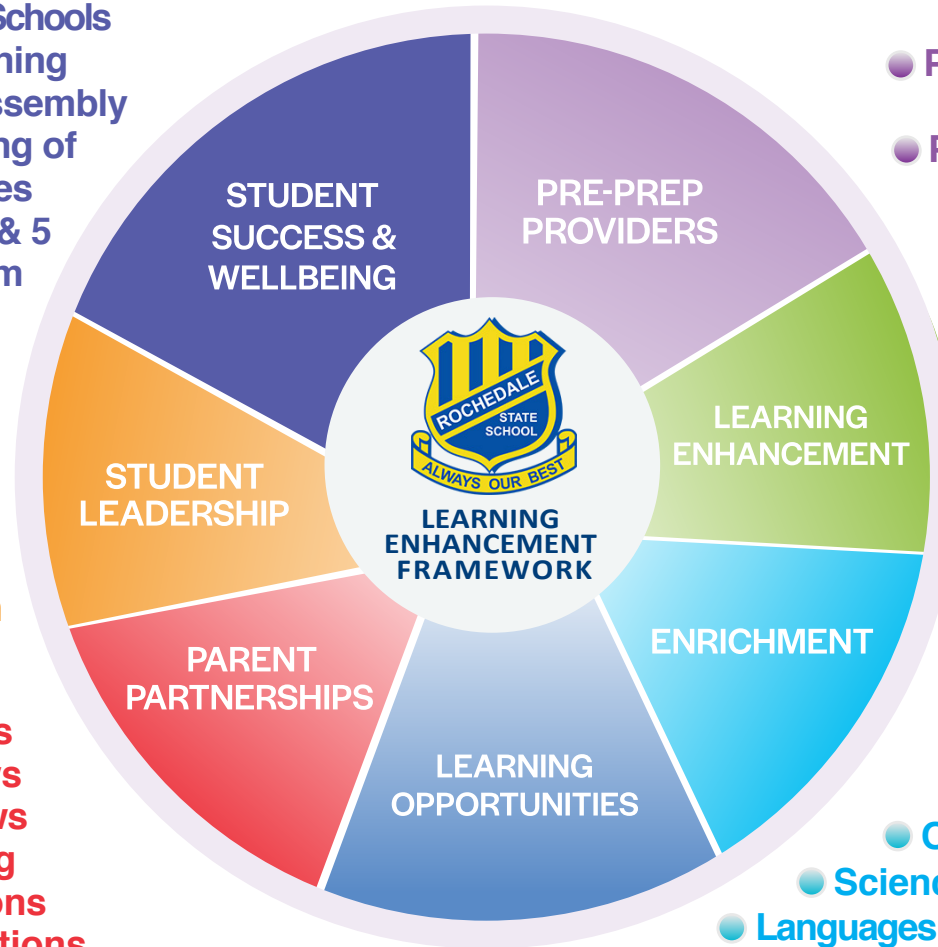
Schools
ning
ssembly
ing of
es
& 5
m

s
rs
ws
g
ons
tions

P
P

STUDENT SUCCESS & WELLBEING

PRE-PREP PROVIDERS

LEARNING ENHANCEMENT

ENRICHMENT

LEARNING OPPORTUNITIES

PARENT PARTNERSHIPS

STUDENT LEADERSHIP

ROCHEDALE STATE SCHOOL
ALWAYS OUR BEST

LEARNING ENHANCEMENT FRAMEWORK

C
Scienc
Languages